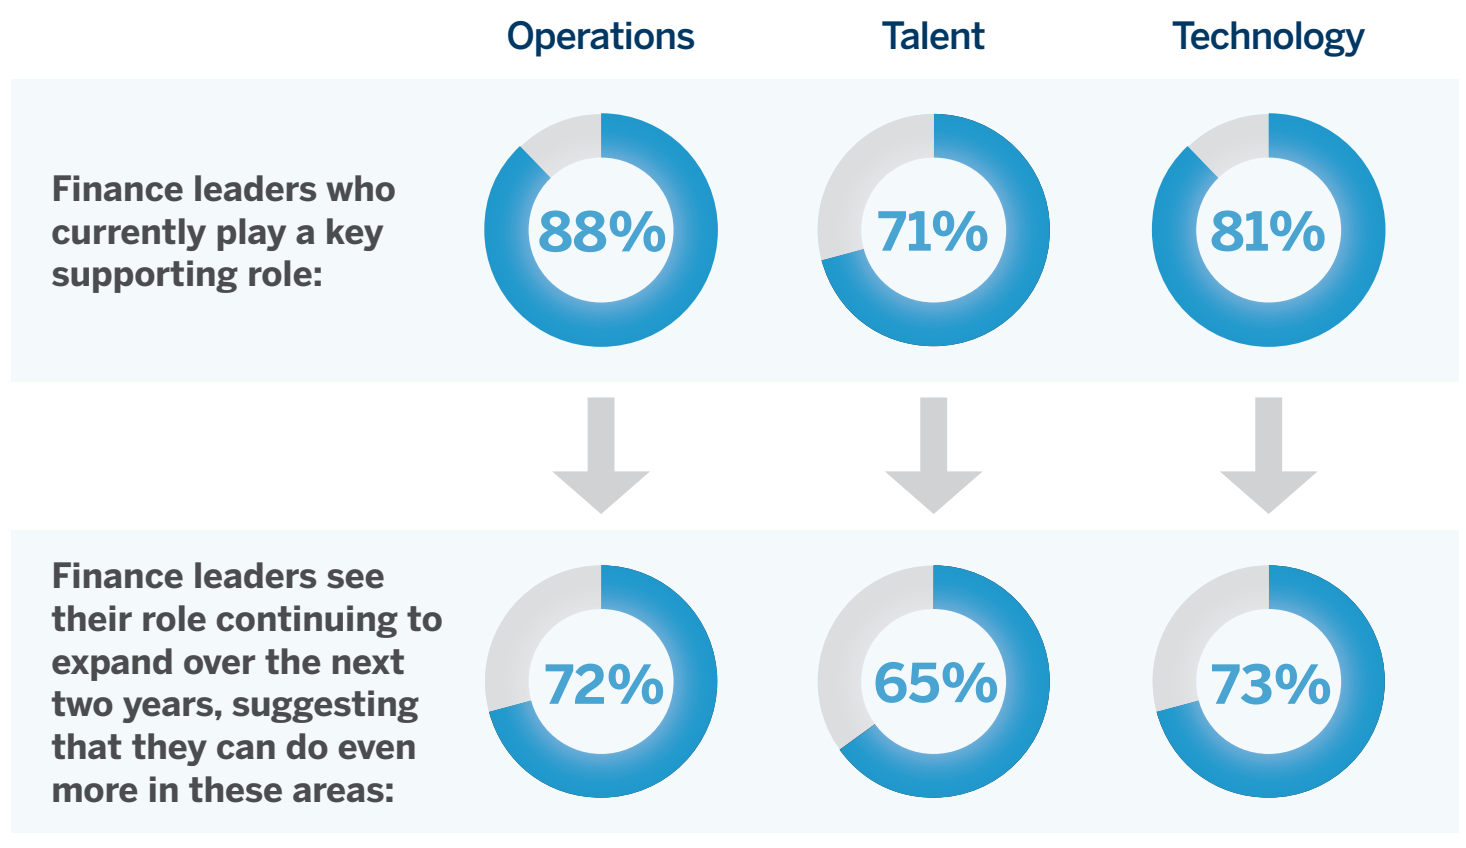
Operations Talent Technology

Finance leaders who currently play a key supporting role:

88%

71%

81%

Finance leaders see their role continuing to expand over the next two years, suggesting that they can do even more in these areas:

72%

65%

73%